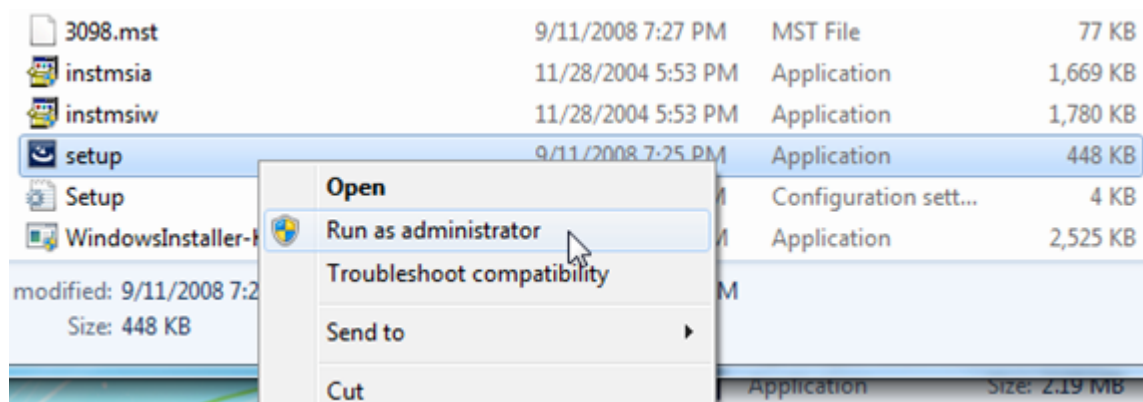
3098.mst 9/11/2008 7:27 PM MST File 77 KB
instmsia 11/28/2004 5:53 PM Application 1,669 KB
instmsiw 11/28/2004 5:53 PM Application 1,780 KB
setup 9/11/2008 7:25 PM Application 448 KB
Setup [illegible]M Configuration sett... 4 KB
WindowsInstaller-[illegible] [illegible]M Application 2,525 KB

Open
Run as administrator
Troubleshoot compatibility
Send to
Cut

modified: 9/11/2008 7:2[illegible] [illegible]M
Size: 448 KB

Application Size: 2.19 MB